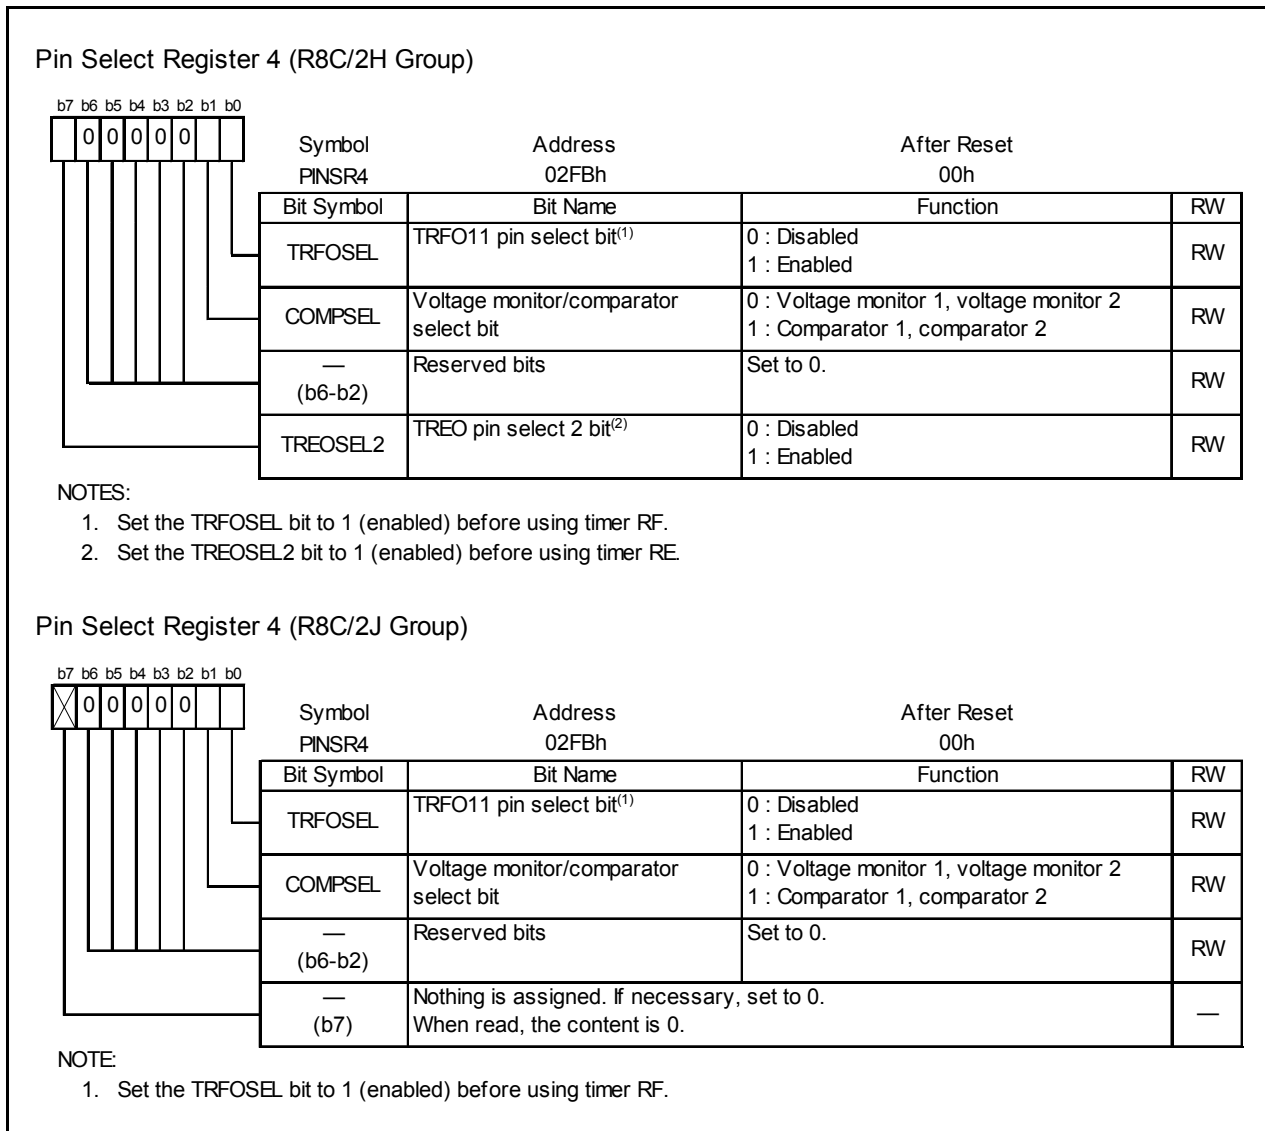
Pin Select Register 4 (R8C/2H Group)

b7 b6 b5 b4 b3 b2 b1 b0

0 0 0 0 0

| Symbol | Address | After Reset |
|---|---|---|
| PINSR4 | 02FBh | 00h |

| Bit Symbol | Bit Name | Function | RW |
|---|---|---|---|
| TRFOSEL | TRFO11 pin select bit$^{(1)}$ | 0 : Disabled<br>1 : Enabled | RW |
| COMPSEL | Voltage monitor/comparator select bit | 0 : Voltage monitor 1, voltage monitor 2<br>1 : Comparator 1, comparator 2 | RW |
| — (b6-b2) | Reserved bits | Set to 0. | RW |
| TREOSEL2 | TREO pin select 2 bit$^{(2)}$ | 0 : Disabled<br>1 : Enabled | RW |

NOTES:
1. Set the TRFOSEL bit to 1 (enabled) before using timer RF.
2. Set the TREOSEL2 bit to 1 (enabled) before using timer RE.

Pin Select Register 4 (R8C/2J Group)

b7 b6 b5 b4 b3 b2 b1 b0

0 0 0 0 0

| Symbol | Address | After Reset |
|---|---|---|
| PINSR4 | 02FBh | 00h |

| Bit Symbol | Bit Name | Function | RW |
|---|---|---|---|
| TRFOSEL | TRFO11 pin select bit$^{(1)}$ | 0 : Disabled<br>1 : Enabled | RW |
| COMPSEL | Voltage monitor/comparator select bit | 0 : Voltage monitor 1, voltage monitor 2<br>1 : Comparator 1, comparator 2 | RW |
| — (b6-b2) | Reserved bits | Set to 0. | RW |
| — (b7) | Nothing is assigned. If necessary, set to 0. When read, the content is 0. | | — |

NOTE:
1. Set the TRFOSEL bit to 1 (enabled) before using timer RF.